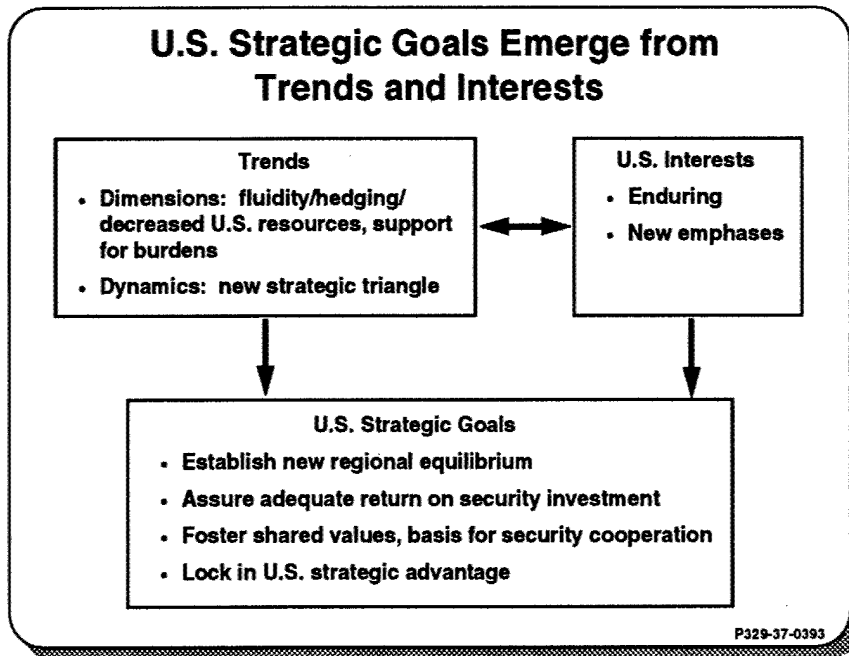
U.S. Strategic Goals Emerge from Trends and Interests

Trends
- Dimensions: fluidity/hedging/ decreased U.S. resources, support for burdens
- Dynamics: new strategic triangle

U.S. Interests
- Enduring
- New emphases

U.S. Strategic Goals
- Establish new regional equilibrium
- Assure adequate return on security investment
- Foster shared values, basis for security cooperation
- Lock in U.S. strategic advantage

P329-37-0393